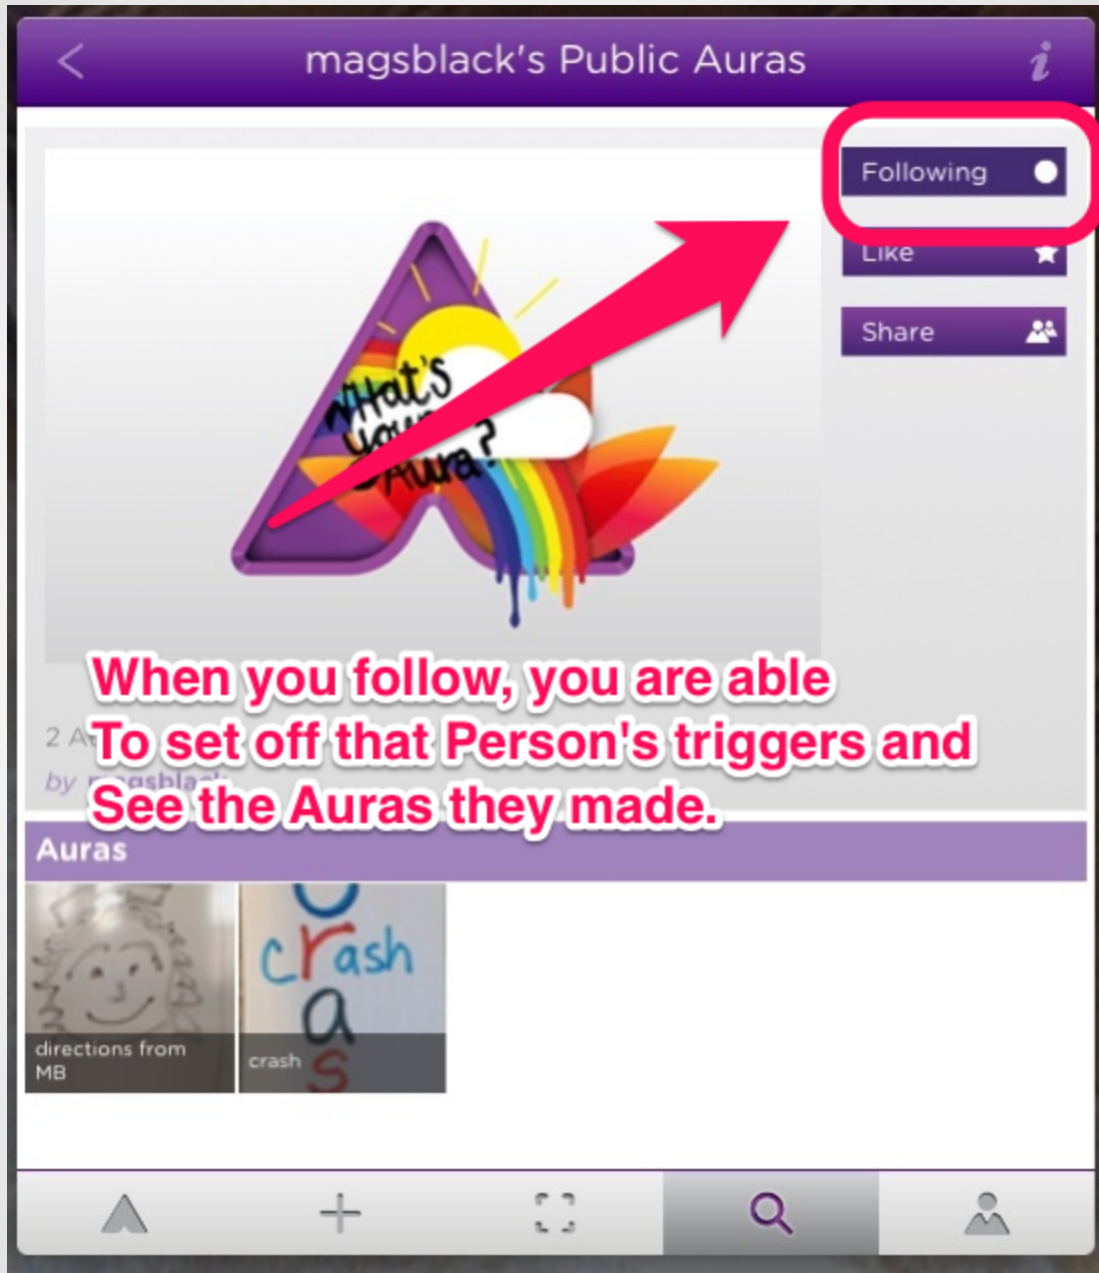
magsblack's Public Auras

Following

Like

Share

What's your Aura?

2 A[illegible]

by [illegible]

When you follow, you are able To set off that Person's triggers and See the Auras they made.

Auras

directions from MB

crash

crash

crash